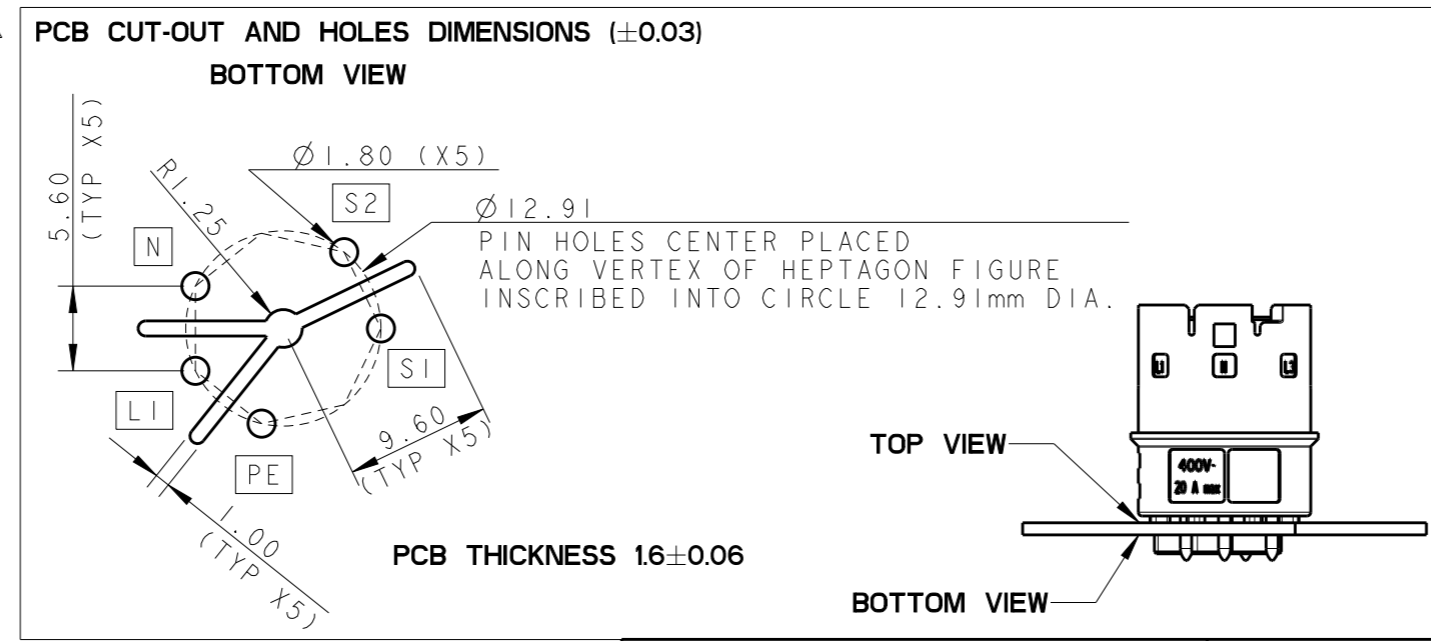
PCB CUT-OUT AND HOLES DIMENSIONS ($\pm$0.03)

BOTTOM VIEW

5.60 (TYP X5)

R1.25

Ø1.80 (X5)

S2

Ø12.91

PIN HOLES CENTER PLACED ALONG VERTEX OF HEPTAGON FIGURE INSCRIBED INTO CIRCLE 12.91mm DIA.

N

S1

L1

PE

9.60 (TYP X5)

1.00 (TYP X5)

PCB THICKNESS 1.6$\pm$0.06

400V~ 20 A max

TOP VIEW

BOTTOM VIEW